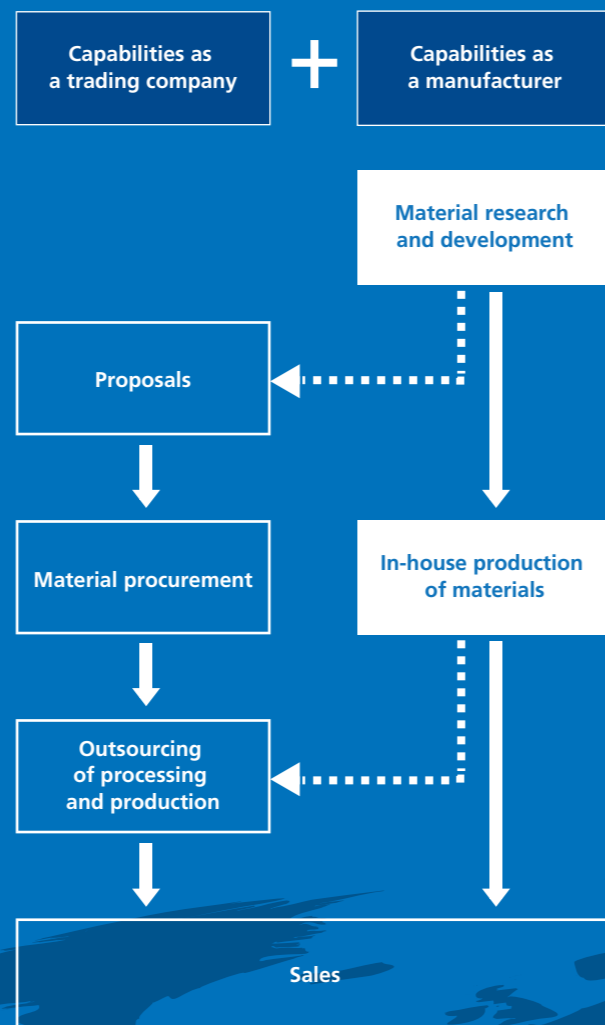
Capabilities as a trading company

+

Capabilities as a manufacturer

Material research and development

Proposals

Material procurement

In-house production of materials

Outsourcing of processing and production

Sales